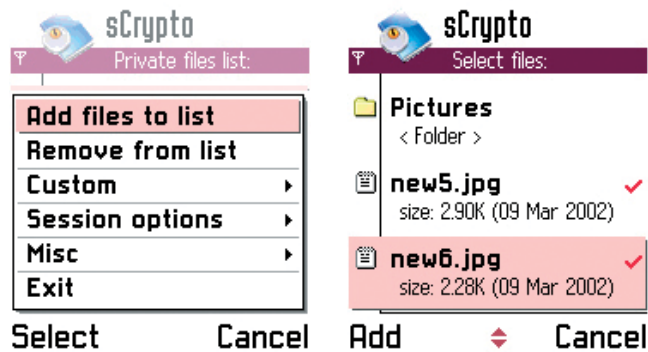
sCrypto
Private files list:

Add files to list
Remove from list
Custom
Session options
Misc
Exit

Select Cancel

sCrypto
Select files:

Pictures
< Folder >

new5.jpg
size: 2.90K (09 Mar 2002)

new6.jpg
size: 2.28K (09 Mar 2002)

Add Cancel